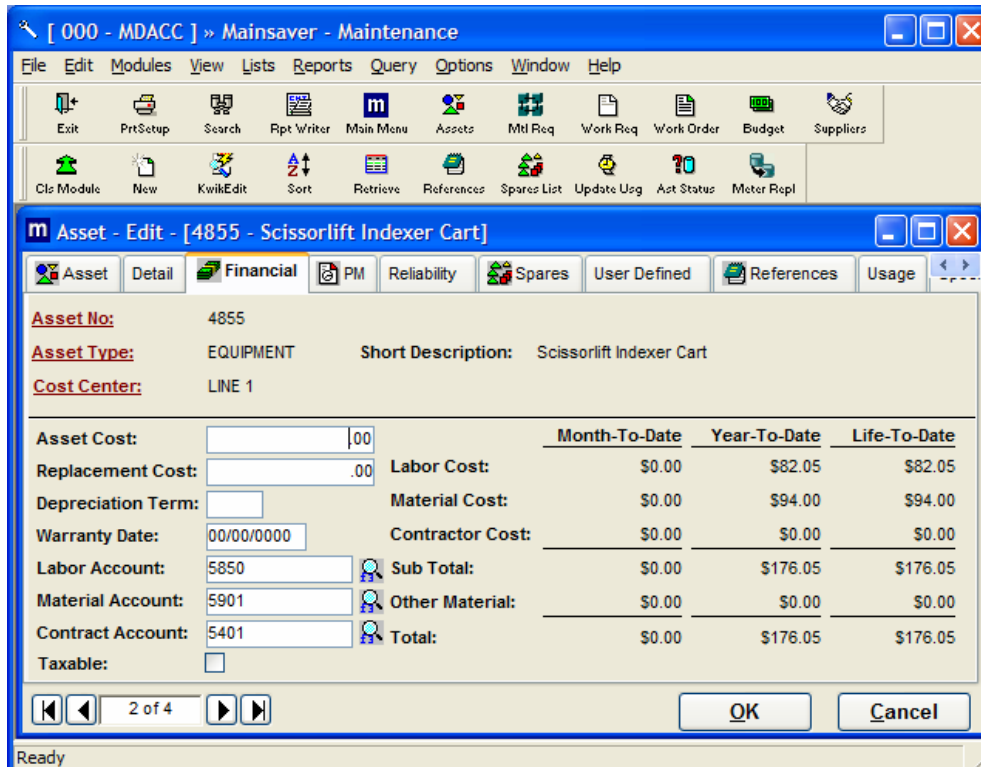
[ 000 - MDACC ] » Mainsaver - Maintenance

File Edit Modules View Lists Reports Query Options Window Help

Exit PrtSetup Search Rpt Writer Main Menu Assets Mtl Req Work Req Work Order Budget Suppliers

Cls Module New KwikEdit Sort Retrieve References Spares List Update Usg Ast Status Meter Repl

Asset - Edit - [4855 - Scissorlift Indexer Cart]

Asset Detail Financial PM Reliability Spares User Defined References Usage

Asset No: 4855
Asset Type: EQUIPMENT Short Description: Scissorlift Indexer Cart
Cost Center: LINE 1

Asset Cost: .00
Replacement Cost: .00
Depreciation Term:
Warranty Date: 00/00/0000
Labor Account: 5850
Material Account: 5901
Contract Account: 5401
Taxable:

| | Month-To-Date | Year-To-Date | Life-To-Date |
|---|---|---|---|
| Labor Cost: | $0.00 | $82.05 | $82.05 |
| Material Cost: | $0.00 | $94.00 | $94.00 |
| Contractor Cost: | $0.00 | $0.00 | $0.00 |
| Sub Total: | $0.00 | $176.05 | $176.05 |
| Other Material: | $0.00 | $0.00 | $0.00 |
| Total: | $0.00 | $176.05 | $176.05 |

2 of 4

OK Cancel

Ready